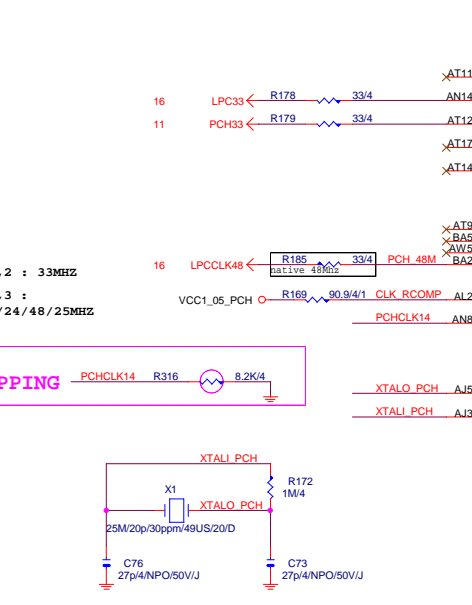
AT11
16 LPC33 R178 33/4 AN14
11 PCH33 R179 33/4 AT12
AT17
AT14
AT9
BA5
AW5
16 LPCCLK48 R185 33/4 PCH_48M BA2
native 48Mhz
2 : 33MHZ
3 :
/24/48/25MHZ
VCC1_05_PCH R169 90.9/4/1 CLK_RCOMP AL2
PCHCLK14 AN8
PPING PCHCLK14 R316 8.2K/4
XTALO_PCH AJ5
XTALI_PCH AJ3
XTALI_PCH
R172
1M/4
X1
XTALO_PCH
25M/20p/30ppm/49US/20/D
C76
27p/4/NPO/50V/J
C73
27p/4/NPO/50V/J